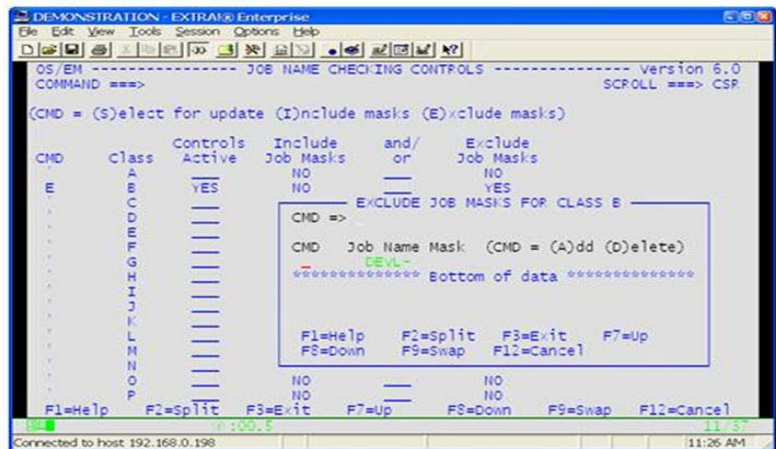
DEMONSTRATION - EXTRA!® Enterprise
File Edit View Tools Session Options Help

OS/EM ---------------- JOB NAME CHECKING CONTROLS ---------------- Version 6.0
COMMAND ===> SCROLL ===> CSR

(CMD = (S)elect for update (I)nclude masks (E)xclude masks)

| CMD | Class | Controls Active | Include Job Masks | and/ or | Exclude Job Masks |
|---|---|---|---|---|---|
| | A | | NO | | NO |
| E | B | YES | NO | | YES |
| | C | | | | |
| | D | | | | |
| | E | | | | |
| | F | | | | |
| | G | | | | |
| | H | | | | |
| | I | | | | |
| | J | | | | |
| | K | | | | |
| | L | | | | |
| | M | | | | |
| | N | | | | |
| | O | | NO | | NO |
| | P | | NO | | NO |

EXCLUDE JOB MASKS FOR CLASS B
CMD =>

CMD Job Name Mask (CMD = (A)dd (D)elete)
DEVL-
************** Bottom of data **************

F1=Help F2=Split F3=Exit F7=Up
F8=Down F9=Swap F12=Cancel

F1=Help F2=Split F3=Exit F7=Up F8=Down F9=Swap F12=Cancel
0:00.5 11/37
Connected to host 192.168.0.198 11:26 AM